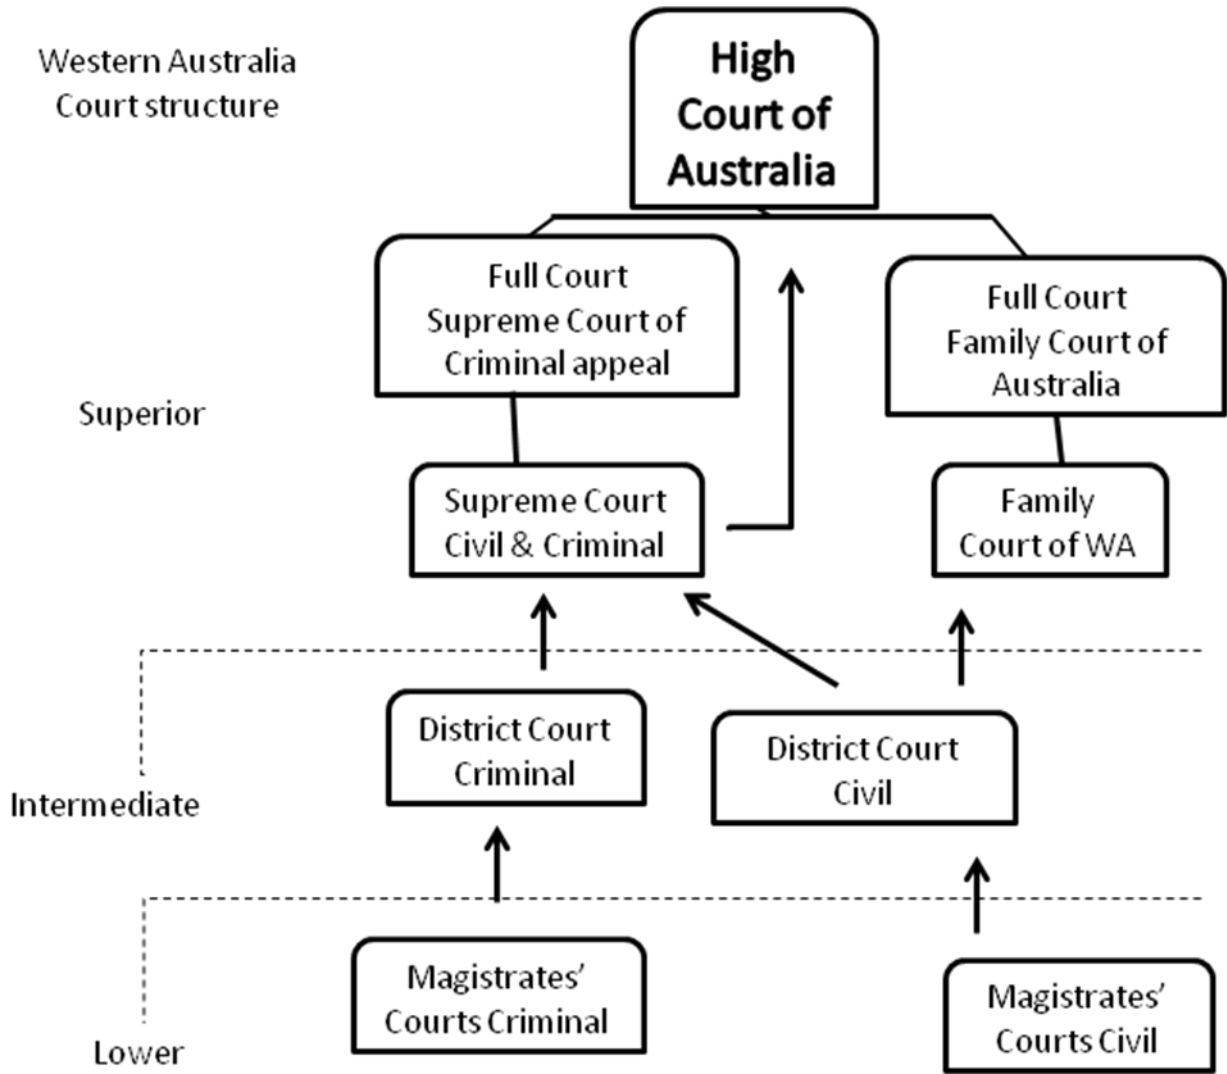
Western Australia
Court structure

High Court of Australia

Full Court
Supreme Court of
Criminal appeal

Full Court
Family Court of
Australia

Superior

Supreme Court
Civil & Criminal

Family
Court of WA

District Court
Criminal

District Court
Civil

Intermediate

Magistrates' Courts Criminal

Magistrates' Courts Civil

Lower